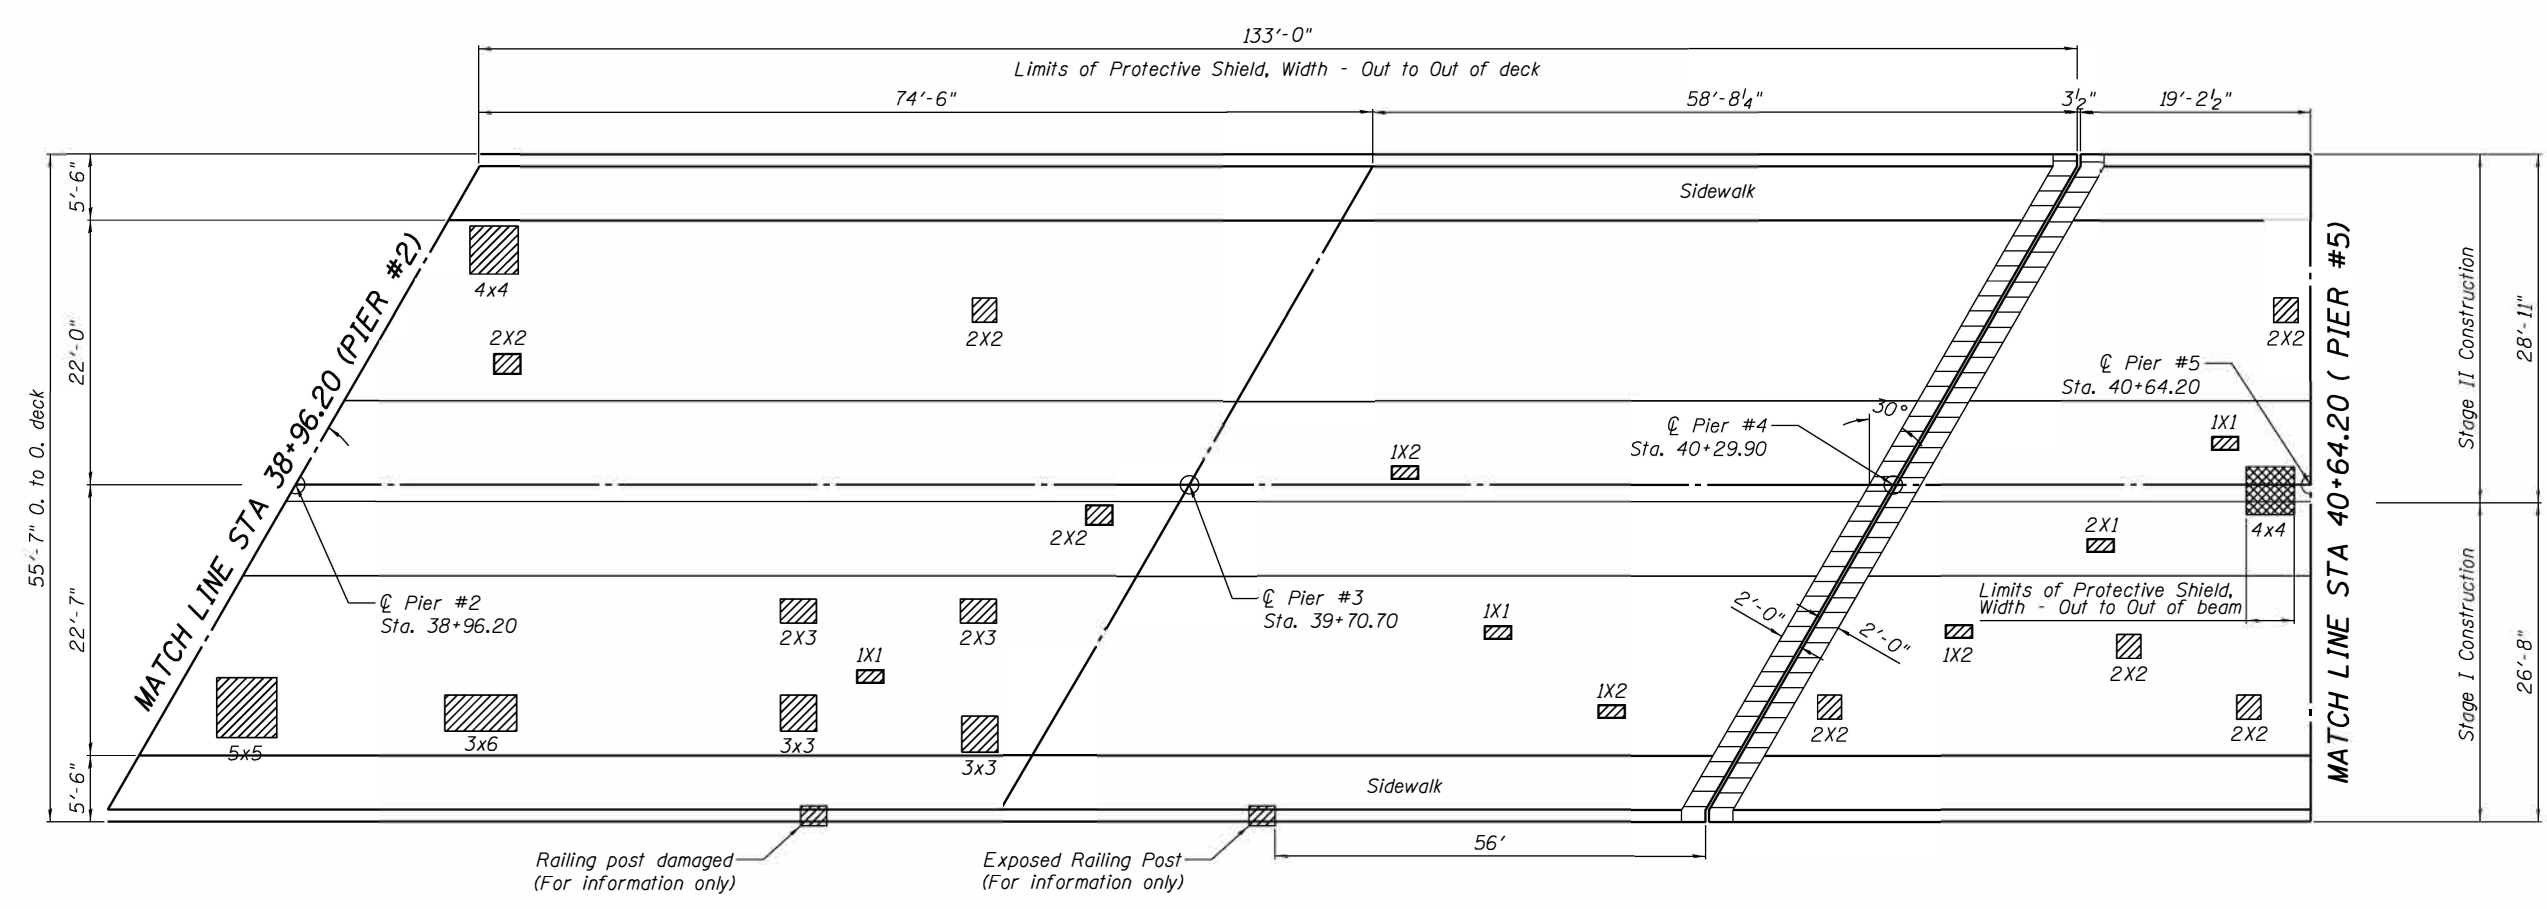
133′-0″
Limits of Protective Shield, Width - Out to Out of deck
74′-6″
58′-8¼″
3½″
19′-2½″
5′-6″
22′-0″
55′-7″ O. to O. deck
22′-7″
5′-6″
Sidewalk
MATCH LINE STA 38+96.20 (PIER #2)
4x4
2X2
2X2
2X2
℄ Pier #5
Sta. 40+64.20
MATCH LINE STA 40+64.20 ( PIER #5)
Stage II Construction
28′-11″
30°
℄ Pier #4
Sta. 40+29.90
1X1
1X2
4x4
2X2
2X1
Stage I Construction
26′-8″
℄ Pier #2
Sta. 38+96.20
℄ Pier #3
Sta. 39+70.70
Limits of Protective Shield, Width - Out to Out of beam
2′-0″
2′-0″
2X3
2X3
1X1
1X2
2X2
1X1
1X2
5x5
3x6
3x3
3x3
2X2
2X2
Sidewalk
56′
Railing post damaged
(For information only)
Exposed Railing Post
(For information only)